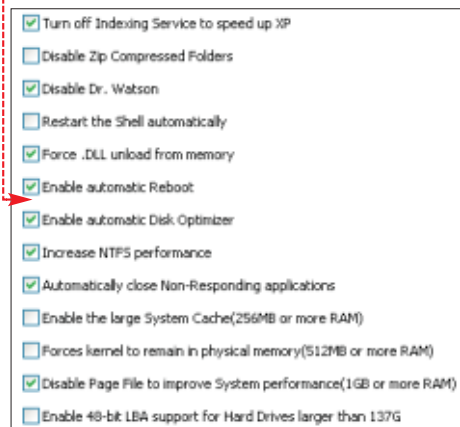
Turn off Indexing Service to speed up XP
Disable Zip Compressed Folders
Disable Dr. Watson
Restart the Shell automatically
Force .DLL unload from memory
Enable automatic Reboot
Enable automatic Disk Optimizer
Increase NTFS performance
Automatically close Non-Responding applications
Enable the large System Cache(256MB or more RAM)
Forces kernel to remain in physical memory(512MB or more RAM)
Disable Page File to improve System performance(1GB or more RAM)
Enable 48-bit LBA support for Hard Drives larger than 137G